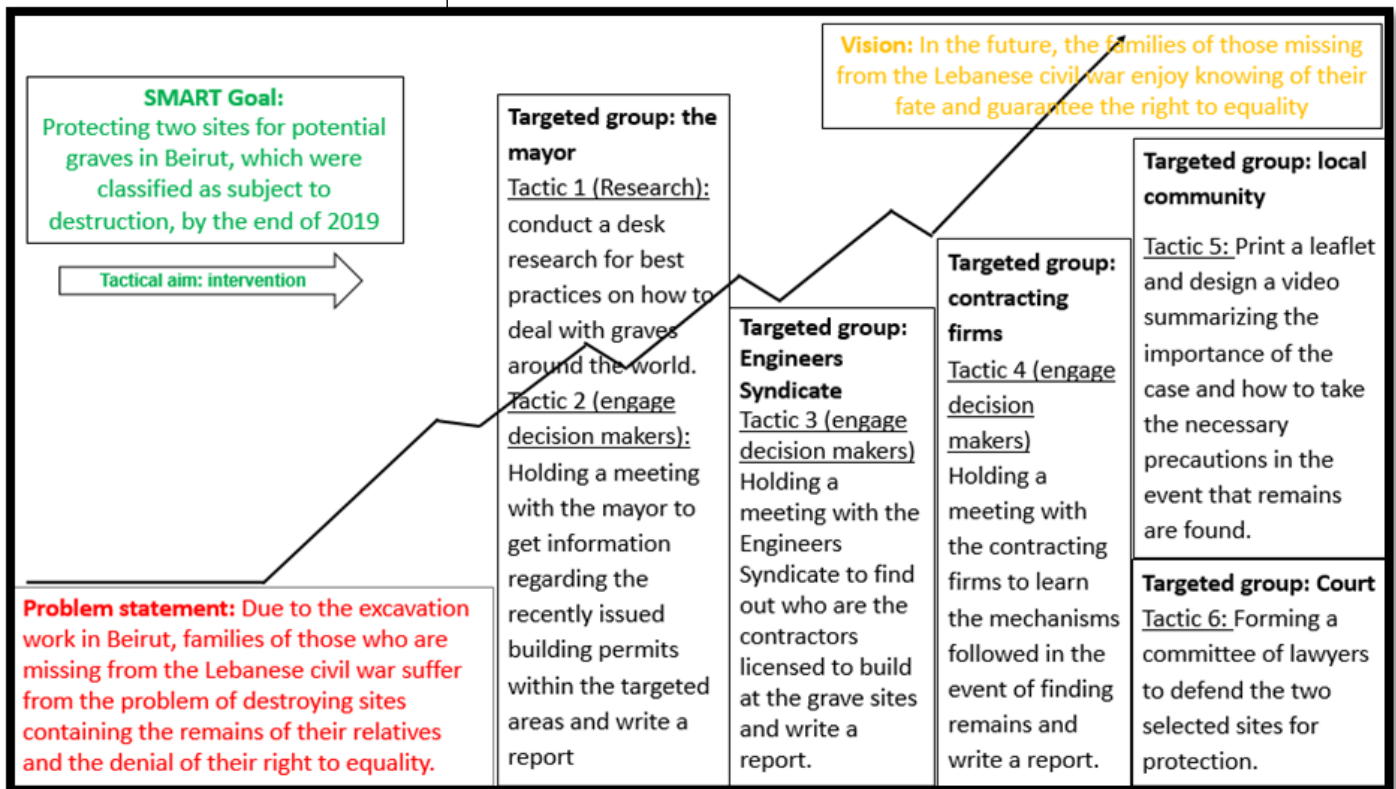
SMART Goal:
Protecting two sites for potential graves in Beirut, which were classified as subject to destruction, by the end of 2019

Tactical aim: intervention

Vision: In the future, the families of those missing from the Lebanese civil war enjoy knowing of their fate and guarantee the right to equality

Targeted group: the mayor
Tactic 1 (Research): conduct a desk research for best practices on how to deal with graves around the world.
Tactic 2 (engage decision makers): Holding a meeting with the mayor to get information regarding the recently issued building permits within the targeted areas and write a report

Targeted group: Engineers Syndicate
Tactic 3 (engage decision makers) Holding a meeting with the Engineers Syndicate to find out who are the contractors licensed to build at the grave sites and write a report.

Targeted group: contracting firms
Tactic 4 (engage decision makers) Holding a meeting with the contracting firms to learn the mechanisms followed in the event of finding remains and write a report.

Targeted group: local community
Tactic 5: Print a leaflet and design a video summarizing the importance of the case and how to take the necessary precautions in the event that remains are found.

Targeted group: Court
Tactic 6: Forming a committee of lawyers to defend the two selected sites for protection.

Problem statement: Due to the excavation work in Beirut, families of those who are missing from the Lebanese civil war suffer from the problem of destroying sites containing the remains of their relatives and the denial of their right to equality.